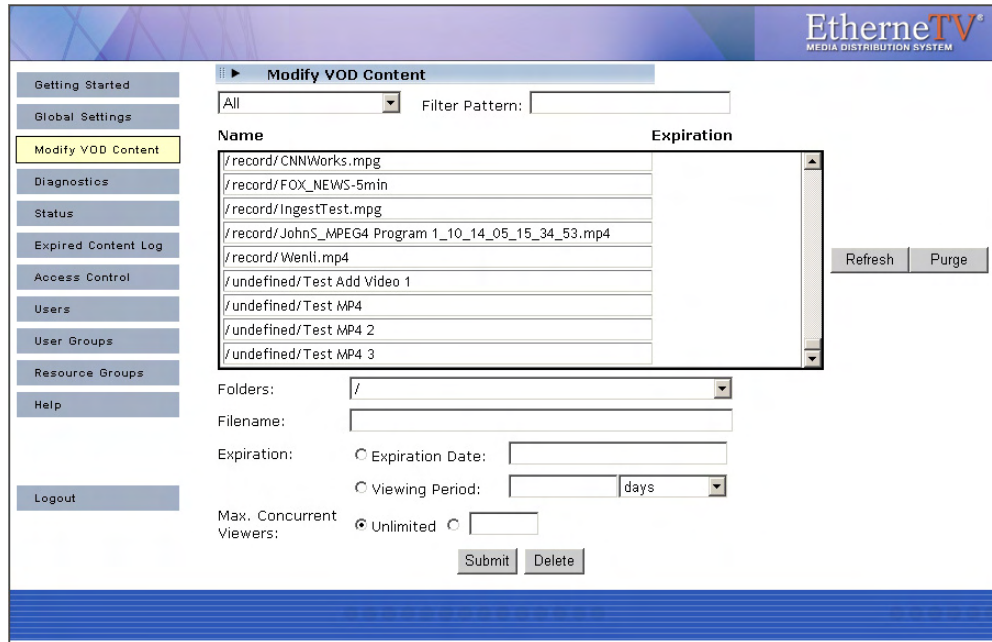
EtherneTV®
MEDIA DISTRIBUTION SYSTEM

Getting Started
Global Settings
Modify VOD Content
Diagnostics
Status
Expired Content Log
Access Control
Users
User Groups
Resource Groups
Help

Logout

Modify VOD Content

All

Filter Pattern:

Name

Expiration

/record/CNNWorks.mpg
/record/FOX_NEWS-5min
/record/IngestTest.mpg
/record/JohnS_MPEG4 Program 1_10_14_05_15_34_53.mp4
/record/Wenli.mp4
/undefined/Test Add Video 1
/undefined/Test MP4
/undefined/Test MP4 2
/undefined/Test MP4 3

Refresh Purge

Folders: /

Filename:

Expiration: Expiration Date:

Viewing Period: days

Max. Concurrent Viewers: Unlimited

Submit Delete